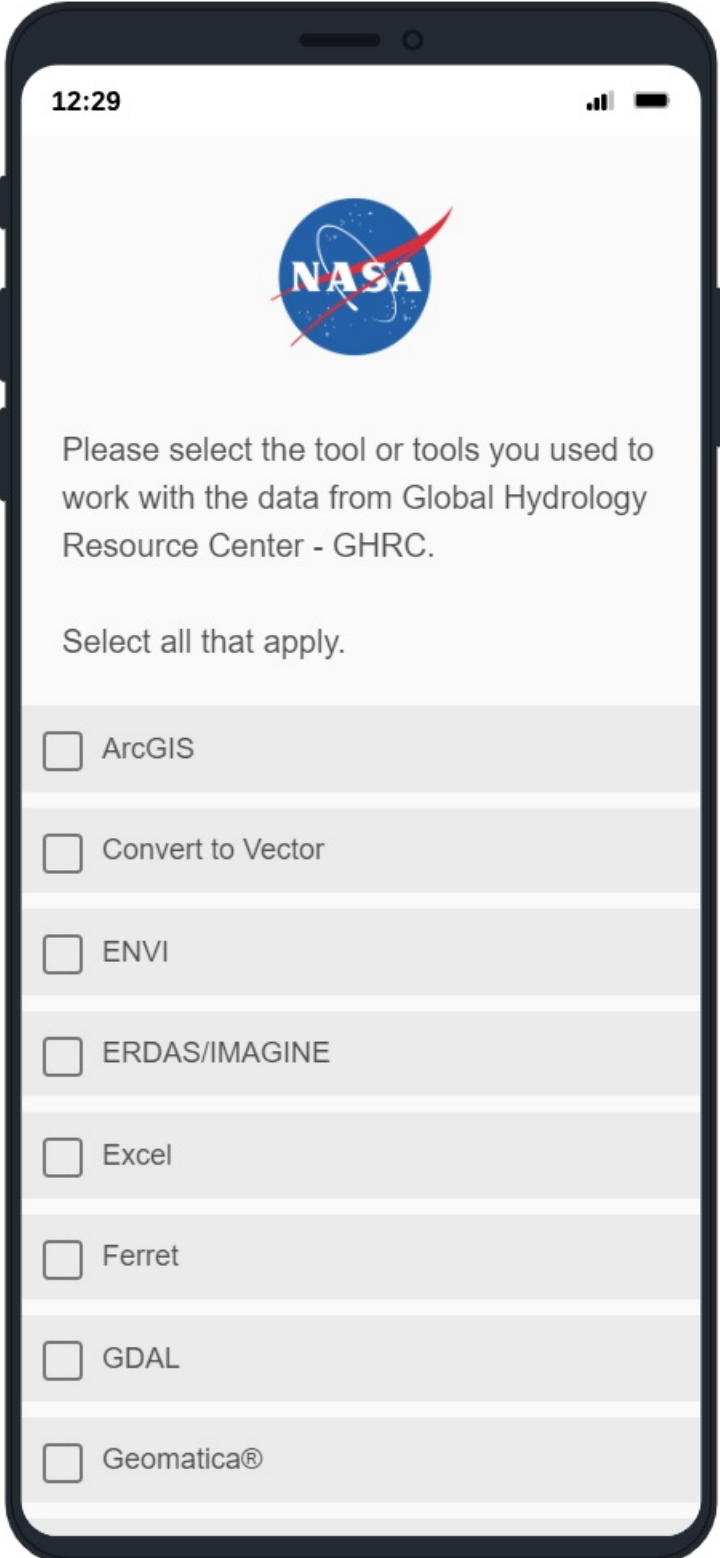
12:29

NASA

Please select the tool or tools you used to work with the data from Global Hydrology Resource Center - GHRC.

Select all that apply.

ArcGIS

Convert to Vector

ENVI

ERDAS/IMAGINE

Excel

Ferret

GDAL

Geomatica®